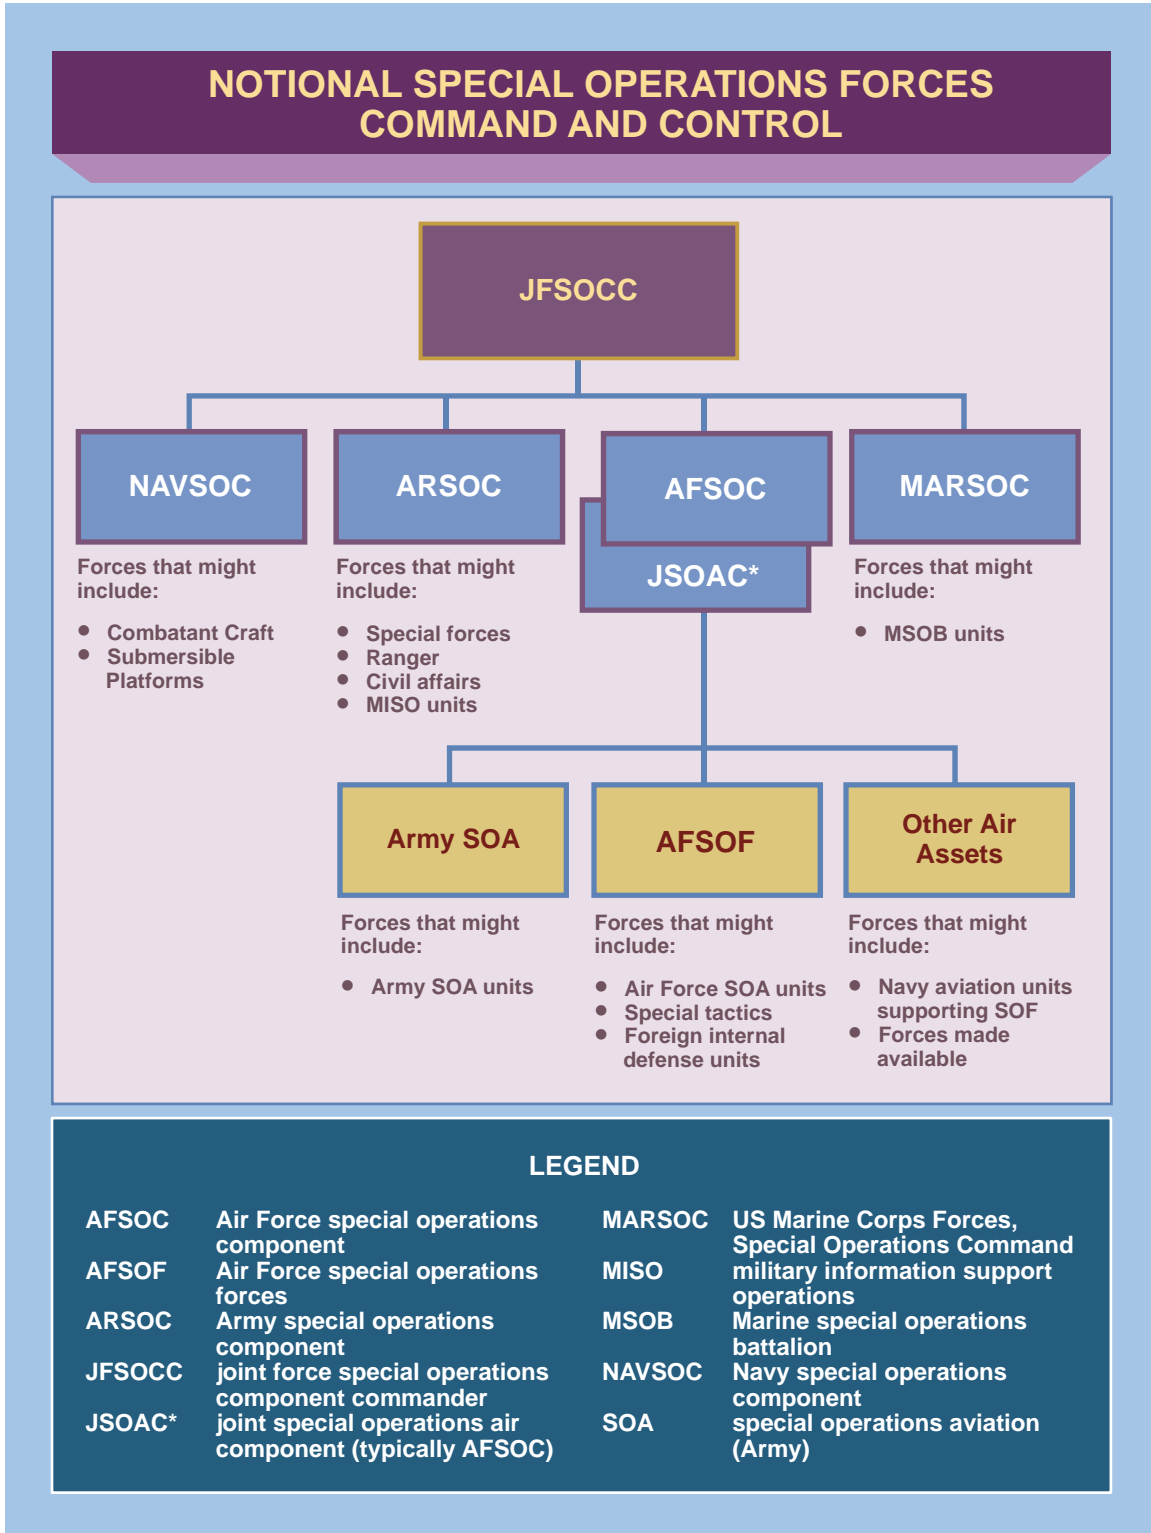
NOTIONAL SPECIAL OPERATIONS FORCES COMMAND AND CONTROL

JFSOCC

NAVSOC

Forces that might include:

- Combatant Craft
- Submersible Platforms

ARSOC

Forces that might include:

- Special forces
- Ranger
- Civil affairs
- MISO units

AFSOC

JSOAC*

MARSOC

Forces that might include:

- MSOB units

Army SOA

Forces that might include:

- Army SOA units

AFSOF

Forces that might include:

- Air Force SOA units
- Special tactics
- Foreign internal defense units

Other Air Assets

Forces that might include:

- Navy aviation units supporting SOF
- Forces made available

LEGEND

AFSOC Air Force special operations component
AFSOF Air Force special operations forces
ARSOC Army special operations component
JFSOCC joint force special operations component commander
JSOAC* joint special operations air component (typically AFSOC)

MARSOC US Marine Corps Forces, Special Operations Command
MISO military information support operations
MSOB Marine special operations battalion
NAVSOC Navy special operations component
SOA special operations aviation (Army)